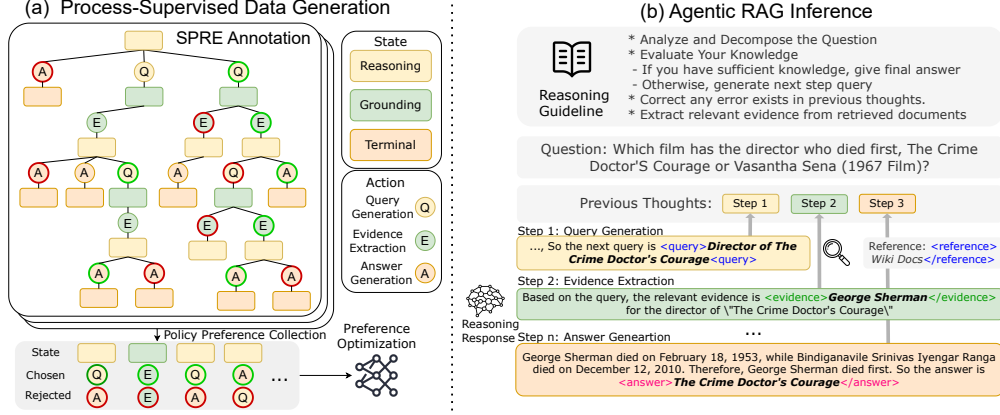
(a) Process-Supervised Data Generation

SPRE Annotation

A Q Q
E
E E
A A Q A Q
E E E
E
A A A A

State
Reasoning
Grounding
Terminal

Action
Query Generation Q
Evidence Extraction E
Answer Generation A

Policy Preference Collection

Preference Optimization

State
Chosen Q E Q A ...
Rejected A E A Q

(b) Agentic RAG Inference

Reasoning Guideline

* Analyze and Decompose the Question
* Evaluate Your Knowledge
- If you have sufficient knowledge, give final answer
- Otherwise, generate next step query
* Correct any error exists in previous thoughts.
* Extract relevant evidence from retrieved documents

Question: Which film has the director who died first, The Crime Doctor'S Courage or Vasantha Sena (1967 Film)?

Previous Thoughts: Step 1 Step 2 Step 3

Step 1: Query Generation
..., So the next query is <query>Director of The Crime Doctor's Courage<query>

Reference: <reference> Wiki Docs</reference>

Step 2: Evidence Extraction
Based on the query, the relevant evidence is <evidence>George Sherman</evidence> for the director of \"The Crime Doctor's Courage\"

Reasoning Response

...

Step n: Answer Geneartion
George Sherman died on February 18, 1953, while Bindiganavile Srinivas Iyengar Ranga died on December 12, 2010. Therefore, George Sherman died first. So the answer is <answer>The Crime Doctor's Courage</answer>